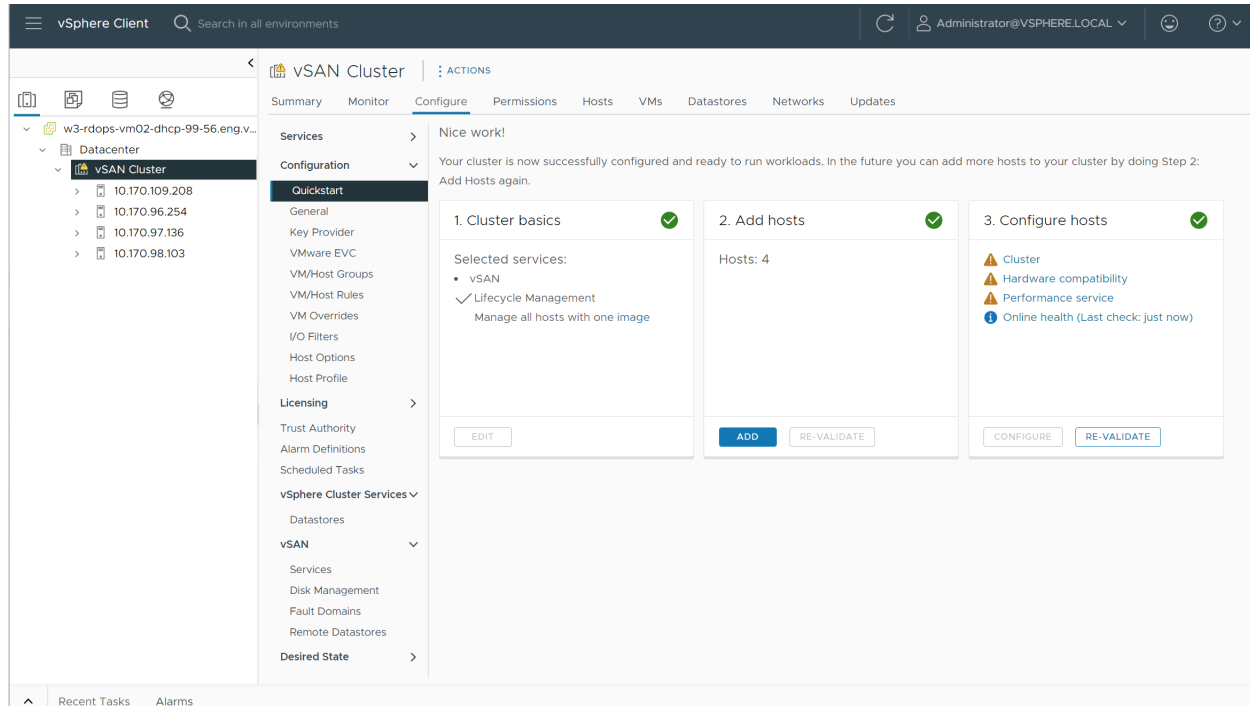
vSphere Client Search in all environments

Administrator@VSPHERE.LOCAL

w3-rdops-vm02-dhcp-99-56.eng.v...
Datacenter
vSAN Cluster
10.170.109.208
10.170.96.254
10.170.97.136
10.170.98.103

vSAN Cluster | ACTIONS

Summary Monitor Configure Permissions Hosts VMs Datastores Networks Updates

Services
Configuration
Quickstart
General
Key Provider
VMware EVC
VM/Host Groups
VM/Host Rules
VM Overrides
I/O Filters
Host Options
Host Profile
Licensing
Trust Authority
Alarm Definitions
Scheduled Tasks
vSphere Cluster Services
Datastores
vSAN
Services
Disk Management
Fault Domains
Remote Datastores
Desired State

Nice work!

Your cluster is now successfully configured and ready to run workloads. In the future you can add more hosts to your cluster by doing Step 2: Add Hosts again.

1. Cluster basics

Selected services:
• vSAN
Lifecycle Management
Manage all hosts with one image

EDIT

2. Add hosts

Hosts: 4

ADD RE-VALIDATE

3. Configure hosts

Cluster
Hardware compatibility
Performance service
Online health (Last check: just now)

CONFIGURE RE-VALIDATE

Recent Tasks Alarms